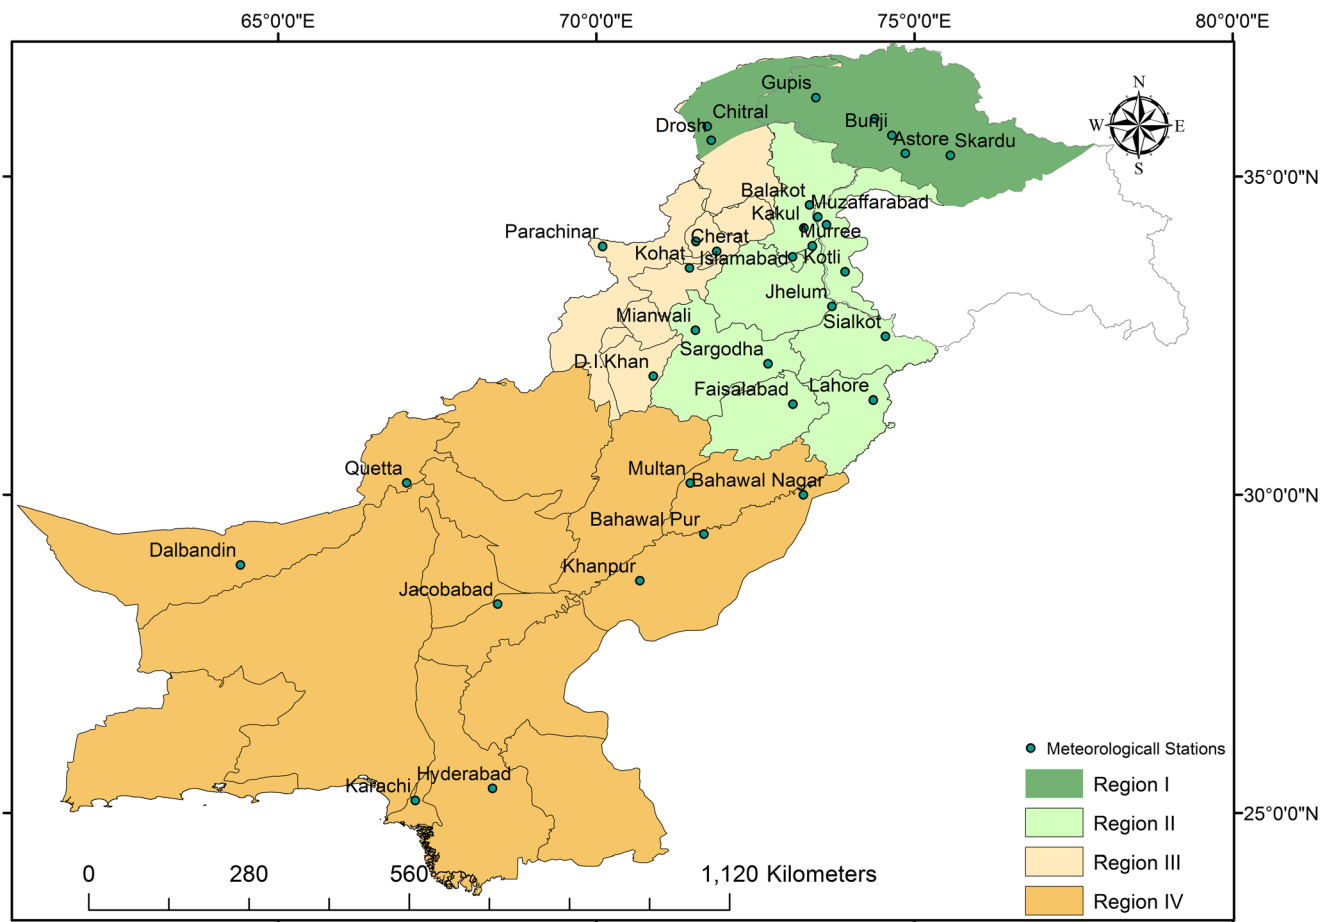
65°0'0"E
70°0'0"E
75°0'0"E
80°0'0"E

N
W
E
S

Gupis
Chitral
Drosh
Bunji
Astore
Skardu
35°0'0"N
Balakot
Muzaffarabad
Kakul
Murree
Parachinar
Cherat
Kohat
Islamabad
Kotli
Jhelum
Mianwali
Sialkot
Sargodha
D.I.Khan
Faisalabad
Lahore
Quetta
Multan
Bahawal Nagar
30°0'0"N
Bahawal Pur
Dalbandin
Khanpur
Jacobabad
Karachi
Hyderabad
25°0'0"N

Meteorologicall Stations
Region I
Region II
Region III
Region IV

0
280
560
1,120 Kilometers